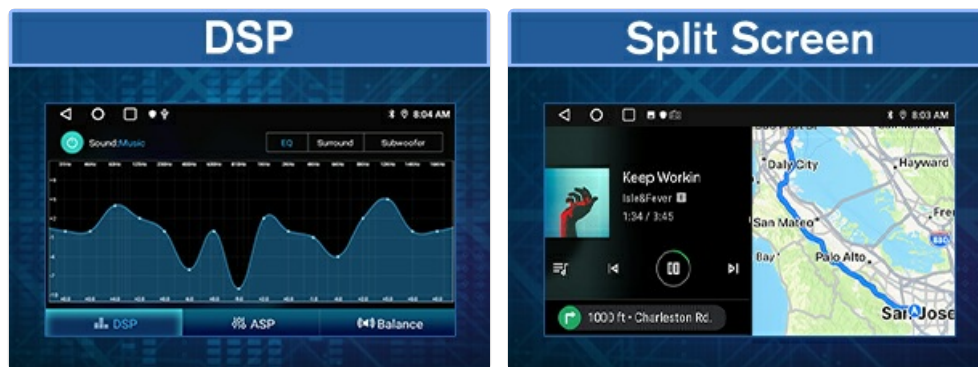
DSP

8:04 AM

Sound:Music

EQ | Surround | Subwoofer

DSP | ASP | Balance

Split Screen

8:03 AM

Keep Workin

Isle&Fever E

1:34 / 3:45

1000 ft • Charleston Rd.

Daly City

Hayward

San Mateo

Palo Alto

San Jose

Bay